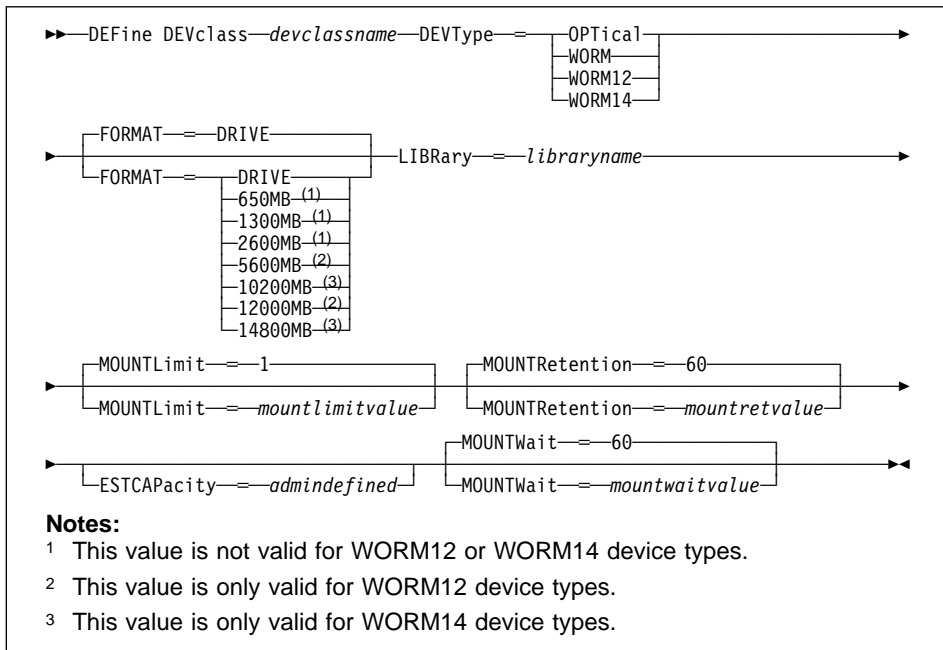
►►—DEFine DEVclass—devclassname—DEVType—=—OPTical
WORM
WORM12
WORM14

FORMAT—=—DRIVE
FORMAT—=—DRIVE
650MB $^{(1)}$
1300MB $^{(1)}$
2600MB $^{(1)}$
5600MB $^{(2)}$
10200MB $^{(3)}$
12000MB $^{(2)}$
14800MB $^{(3)}$
LIBRary—=—libraryname

MOUNTLimit—=—1
MOUNTLimit—=—mountlimitvalue
MOUNTRetention—=—60
MOUNTRetention—=—mountretvalue

ESTCAPacity—=—admindefined
MOUNTWait—=—60
MOUNTWait—=—mountwaitvalue ►◄

Notes:
$^{1}$ This value is not valid for WORM12 or WORM14 device types.
$^{2}$ This value is only valid for WORM12 device types.
$^{3}$ This value is only valid for WORM14 device types.